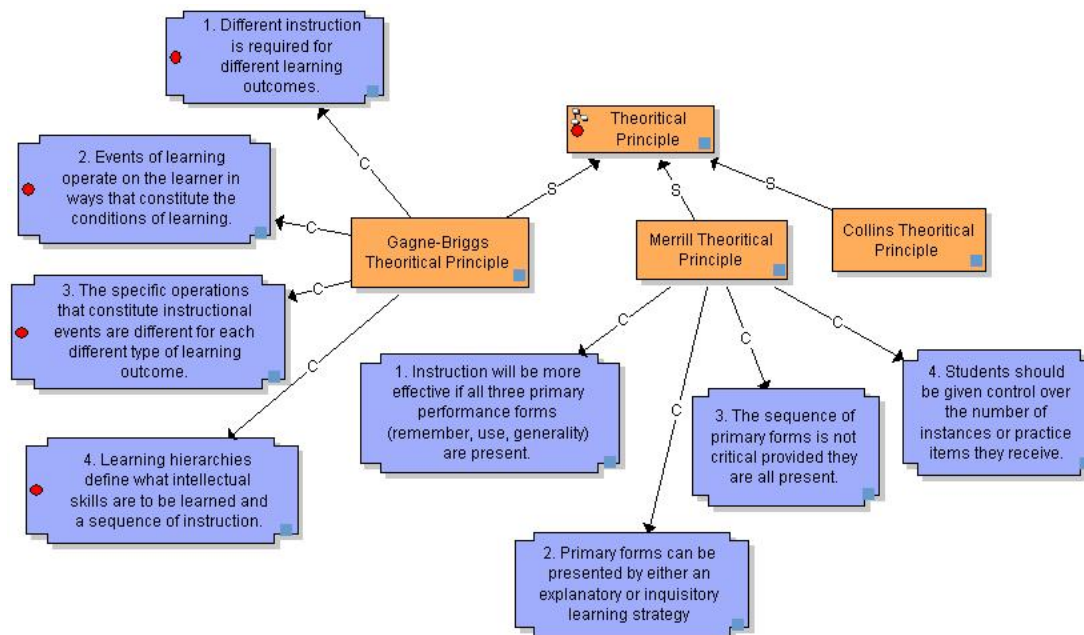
1. Different instruction is required for different learning outcomes.

Theoritical Principle

2. Events of learning operate on the learner in ways that constitute the conditions of learning.

C

S

S

S

C

Gagne-Briggs Theoritical Principle

Merrill Theoritical Principle

Collins Theoritical Principle

C

3. The specific operations that constitute instructional events are different for each different type of learning outcome.

C

C

C

C

C

1. Instruction will be more effective if all three primary performance forms (remember, use, generality) are present.

4. Students should be given control over the number of instances or practice items they receive.

C

3. The sequence of primary forms is not critical provided they are all present.

4. Learning hierarchies define what intellectual skills are to be learned and a sequence of instruction.

2. Primary forms can be presented by either an explanatory or inquisitory learning strategy